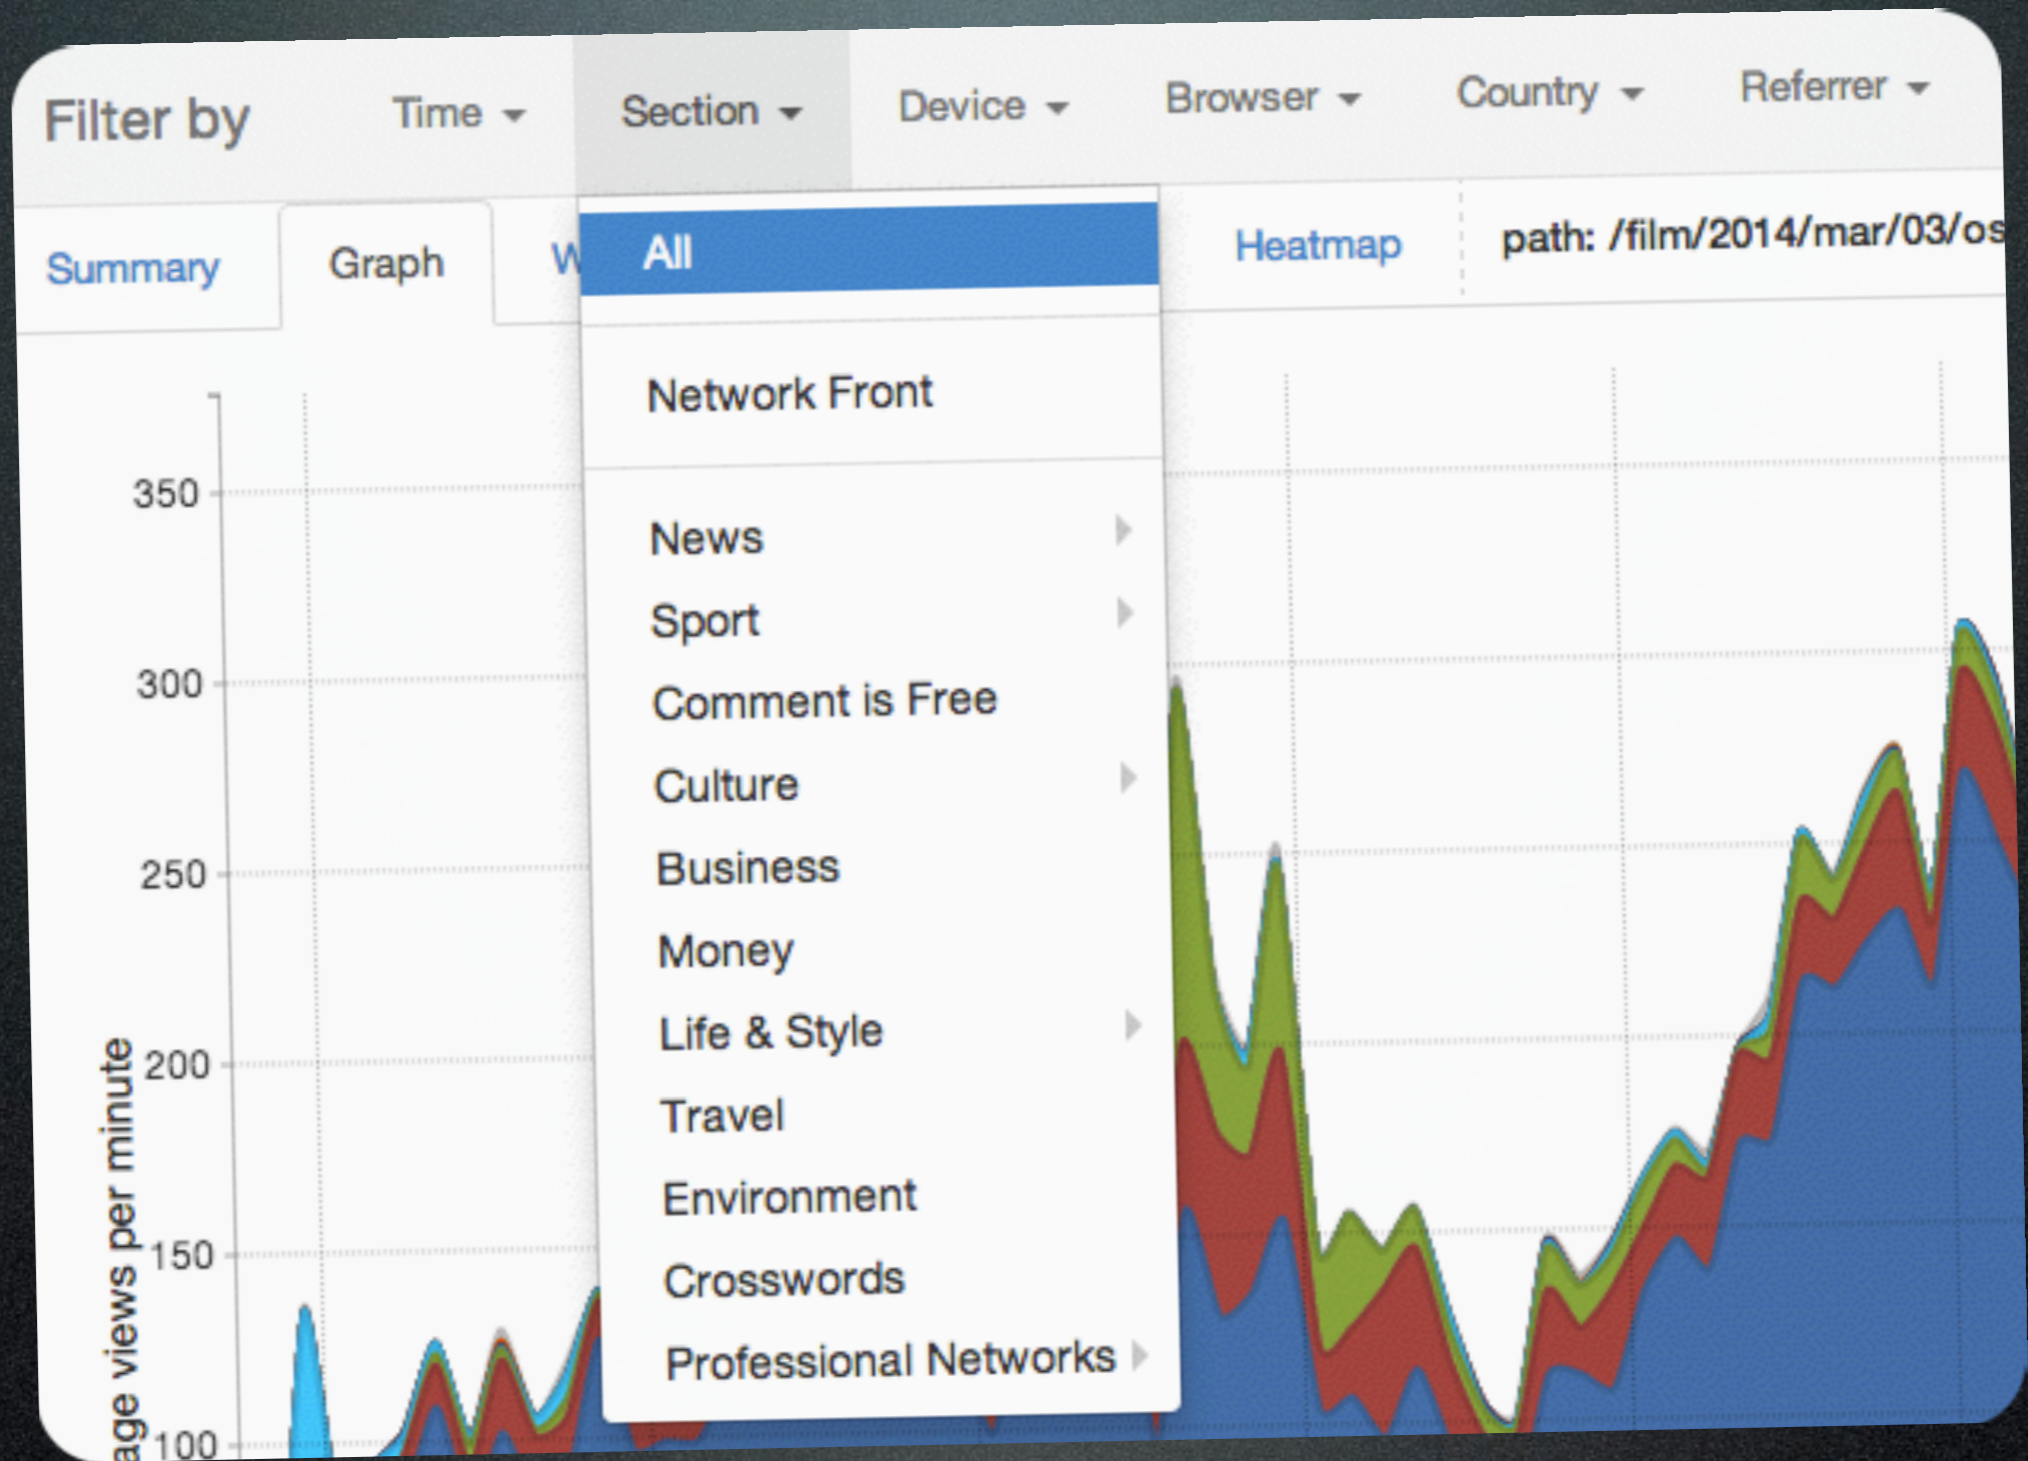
Filter by Time Section Device Browser Country Referrer

Summary Graph W

All

Network Front

News
Sport
Comment is Free
Culture
Business
Money
Life & Style
Travel
Environment
Crosswords
Professional Networks

Heatmap path: /film/2014/mar/03/os

350
300
250
200
150
100

age views per minute